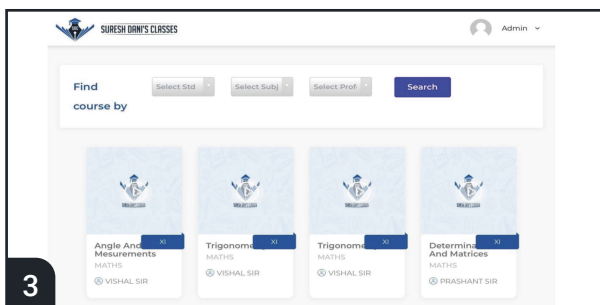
SURESH DANI'S CLASSES

Admin

Find course by

Select Std

Select Subj

Select Prof

Search

XI

Angle And Mesurements

MATHS

VISHAL SIR

XI

Trigonome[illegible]

MATHS

VISHAL SIR

XI

Trigonome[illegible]

MATHS

VISHAL SIR

XI

Determina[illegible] And Matrices

MATHS

PRASHANT SIR

3